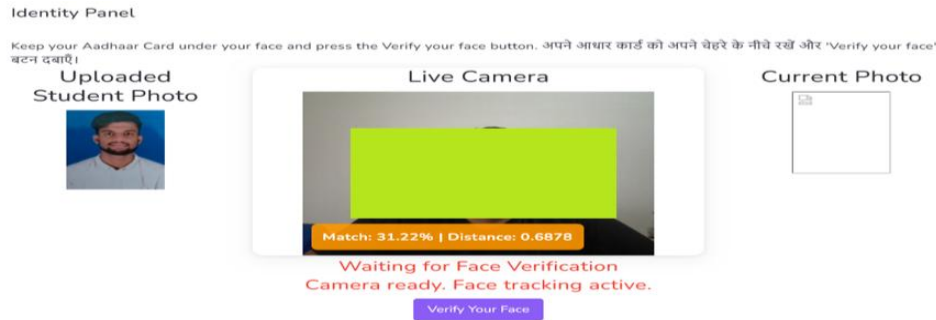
Identity Panel

Keep your Aadhaar Card under your face and press the Verify your face button. अपने आधार कार्ड को अपने चेहरे के नीचे रखें और 'Verify your face' बटन दबाएँ।

Uploaded Student Photo

Live Camera

Current Photo

Match: 31.22% | Distance: 0.6878

Waiting for Face Verification
Camera ready. Face tracking active.

Verify Your Face